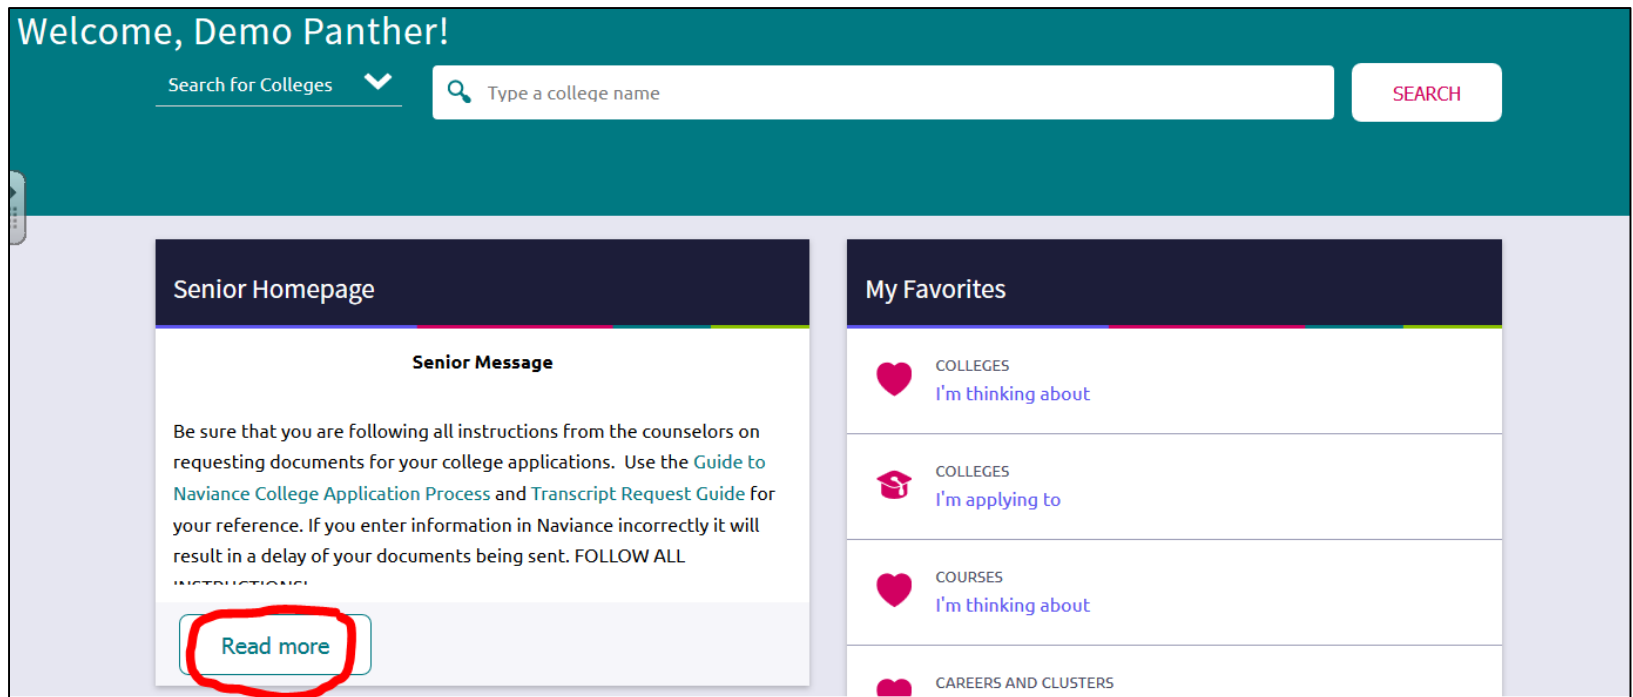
Welcome, Demo Panther!

Search for Colleges

Type a college name

SEARCH

Senior Homepage

Senior Message

Be sure that you are following all instructions from the counselors on requesting documents for your college applications. Use the Guide to Naviance College Application Process and Transcript Request Guide for your reference. If you enter information in Naviance incorrectly it will result in a delay of your documents being sent. FOLLOW ALL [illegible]

Read more

My Favorites

COLLEGES
I'm thinking about

COLLEGES
I'm applying to

COURSES
I'm thinking about

CAREERS AND CLUSTERS